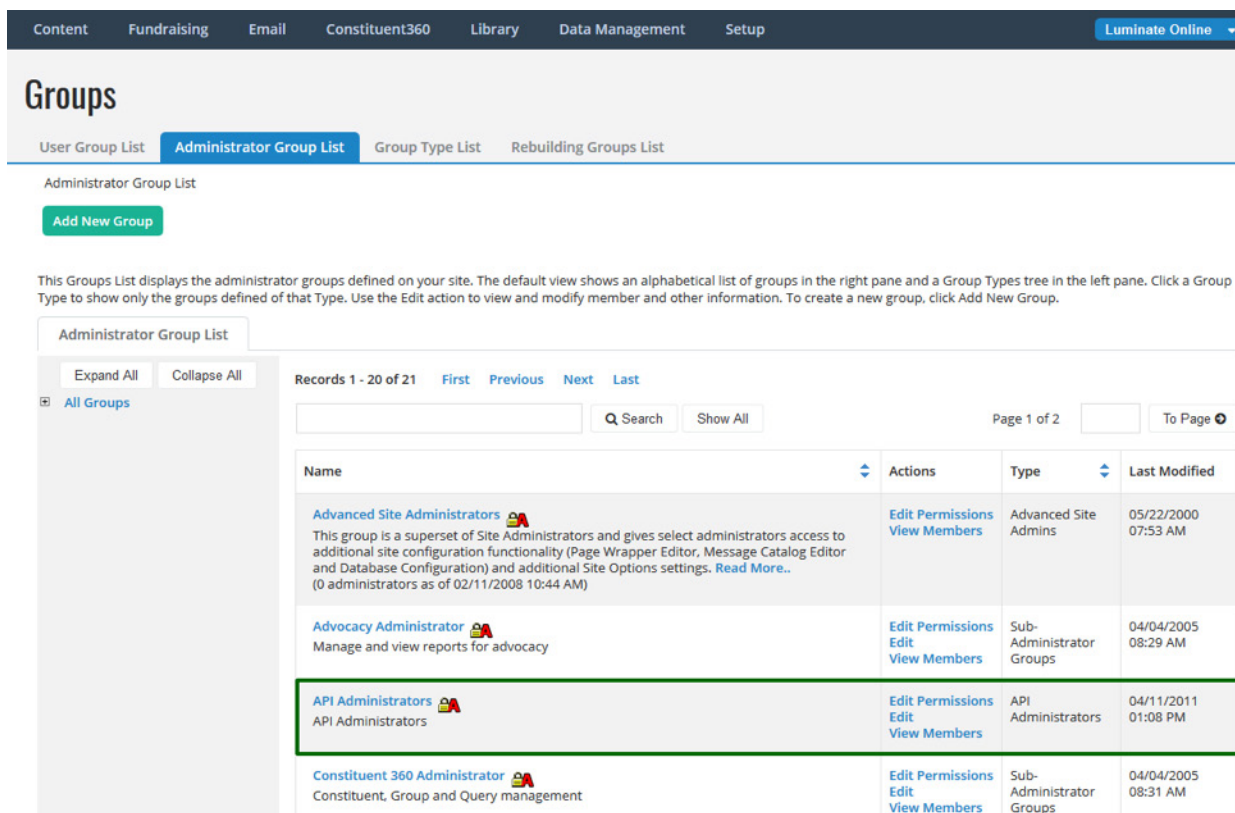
Content Fundraising Email Constituent360 Library Data Management Setup Luminate Online

Groups

User Group List Administrator Group List Group Type List Rebuilding Groups List

Administrator Group List

Add New Group

This Groups List displays the administrator groups defined on your site. The default view shows an alphabetical list of groups in the right pane and a Group Types tree in the left pane. Click a Group Type to show only the groups defined of that Type. Use the Edit action to view and modify member and other information. To create a new group, click Add New Group.

Administrator Group List

Expand All Collapse All

All Groups

Records 1 - 20 of 21 First Previous Next Last

Search Show All Page 1 of 2 To Page

| Name | Actions | Type | Last Modified |
|---|---|---|---|
| Advanced Site Administrators This group is a superset of Site Administrators and gives select administrators access to additional site configuration functionality (Page Wrapper Editor, Message Catalog Editor and Database Configuration) and additional Site Options settings. Read More.. (0 administrators as of 02/11/2008 10:44 AM) | Edit Permissions View Members | Advanced Site Admins | 05/22/2000 07:53 AM |
| Advocacy Administrator Manage and view reports for advocacy | Edit Permissions Edit View Members | Sub-Administrator Groups | 04/04/2005 08:29 AM |
| API Administrators API Administrators | Edit Permissions Edit View Members | API Administrators | 04/11/2011 01:08 PM |
| Constituent 360 Administrator Constituent, Group and Query management | Edit Permissions Edit View Members | Sub-Administrator Groups | 04/04/2005 08:31 AM |